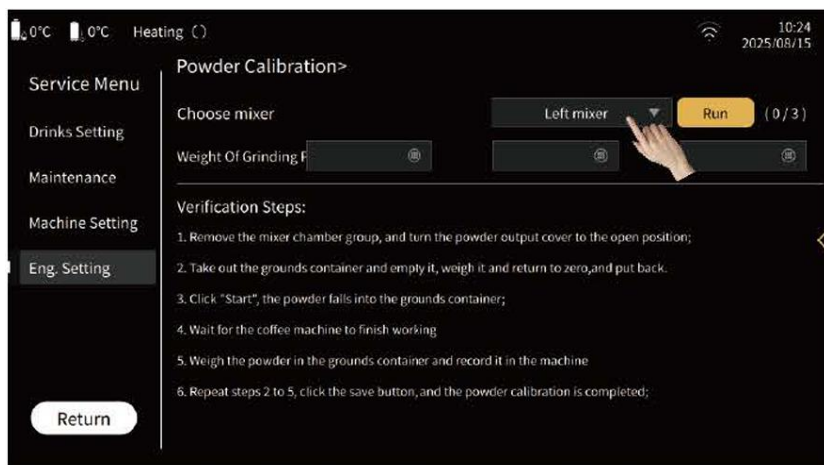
0°C 0°C Heating ()

10:24
2025/08/15

Service Menu

Drinks Setting

Maintenance

Machine Setting

Eng. Setting

Return

Powder Calibration>

Choose mixer

Left mixer

Run

(0/3)

Weight Of Grinding P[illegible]

Verification Steps:

1. Remove the mixer chamber group, and turn the powder output cover to the open position;

2. Take out the grounds container and empty it, weigh it and return to zero,and put back.

3. Click "Start", the powder falls into the grounds container;

4. Wait for the coffee machine to finish working

5. Weigh the powder in the grounds container and record it in the machine

6. Repeat steps 2 to 5, click the save button, and the powder calibration is completed;